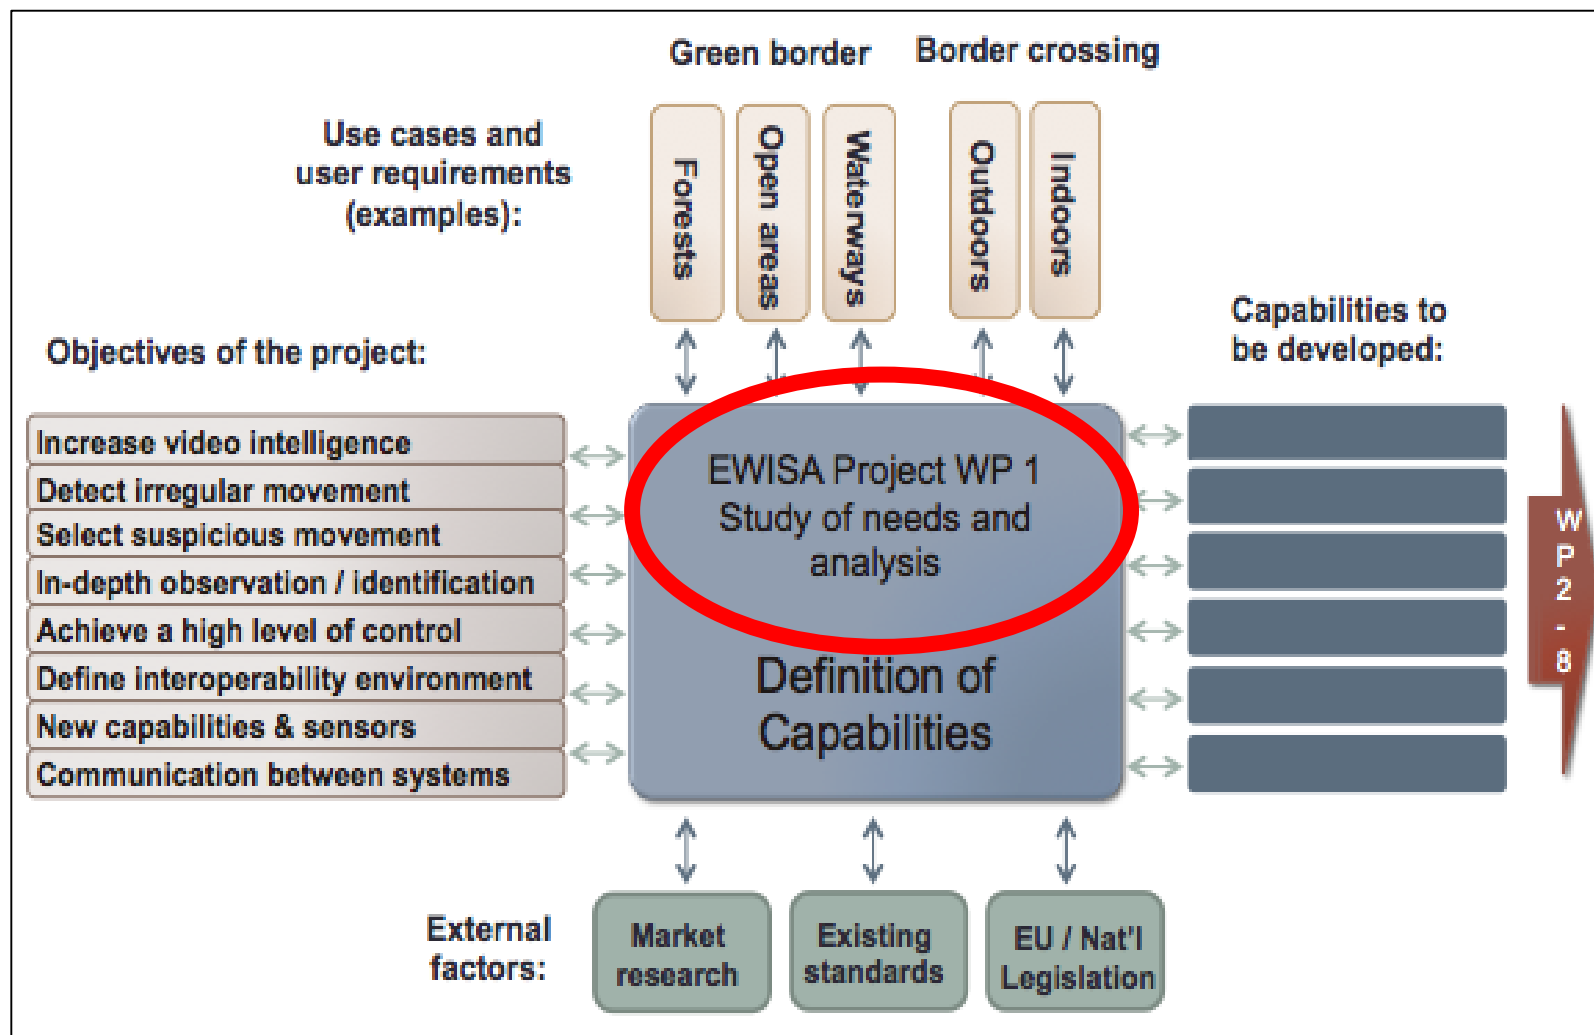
Green border

Border crossing

Use cases and user requirements (examples):

Forests

Open areas

Waterways

Outdoors

Indoors

Objectives of the project:

Capabilities to be developed:

Increase video intelligence

Detect irregular movement

Select suspicious movement

In-depth observation / identification

Achieve a high level of control

Define interoperability environment

New capabilities & sensors

Communication between systems

EWISA Project WP 1
Study of needs and analysis

Definition of Capabilities

W P 2 - 8

External factors:

Market research

Existing standards

EU / Nat'l Legislation